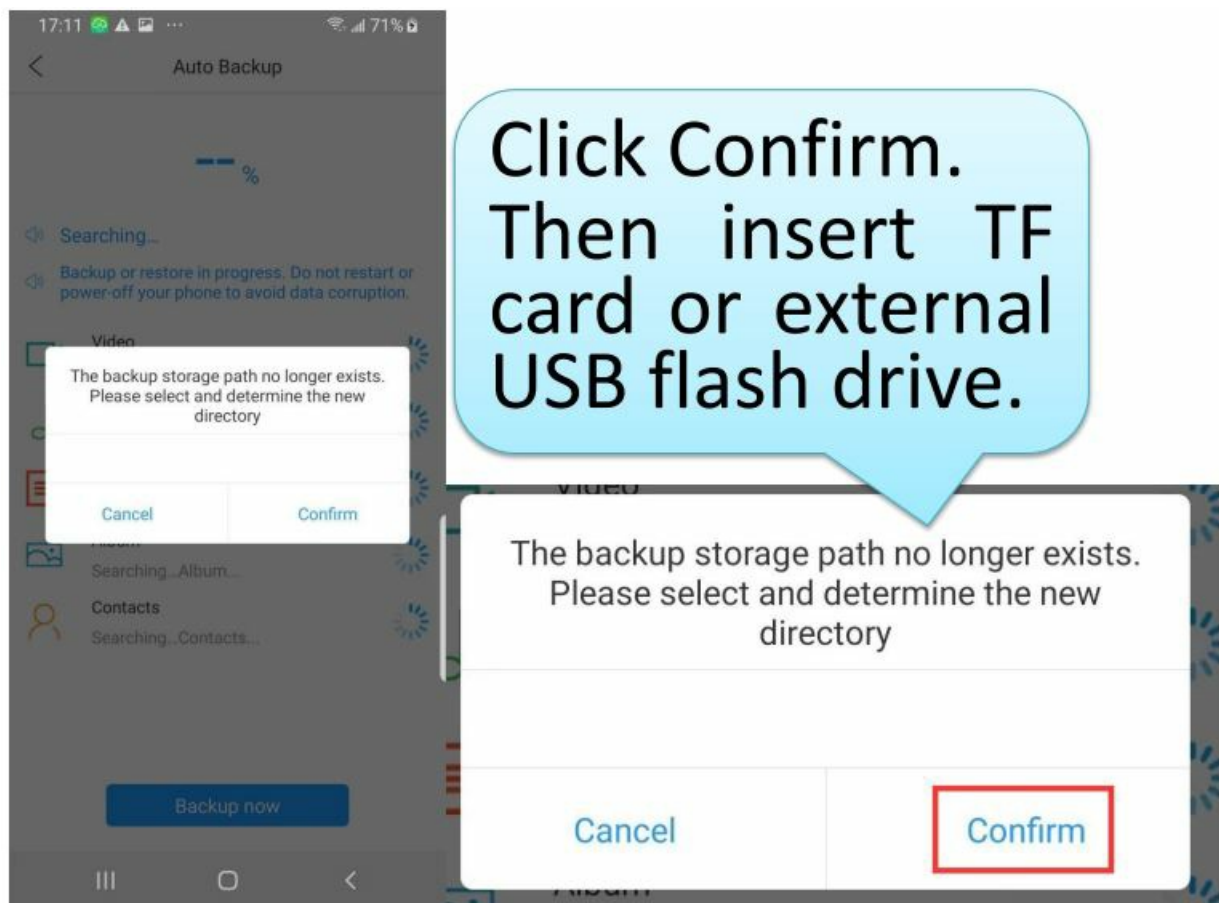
17:11 71%

Auto Backup

-- %

Searching...

Backup or restore in progress. Do not restart or power-off your phone to avoid data corruption.

Video

The backup storage path no longer exists. Please select and determine the new directory

Cancel Confirm

Album
Searching...Album...

Contacts
Searching...Contacts...

Backup now

Click Confirm. Then insert TF card or external USB flash drive.

Video

The backup storage path no longer exists. Please select and determine the new directory

Cancel

Confirm

Album